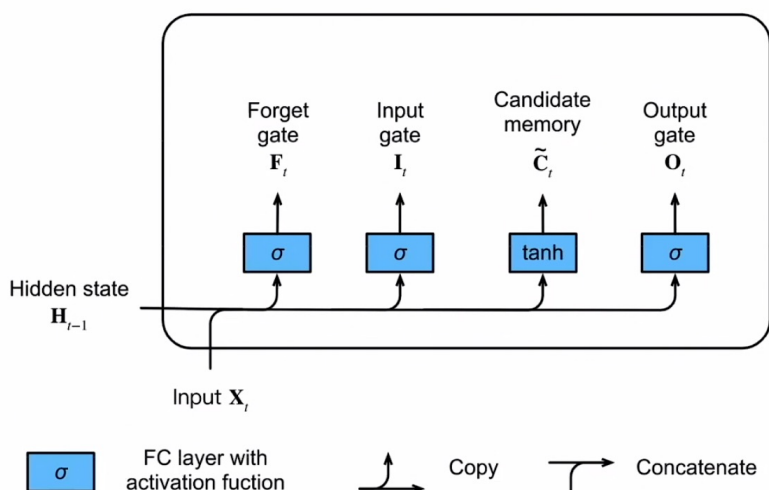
Forget gate $\mathbf{F}_t$

Input gate $\mathbf{I}_t$

Candidate memory $\tilde{\mathbf{C}}_t$

Output gate $\mathbf{O}_t$

$\sigma$

$\sigma$

tanh

$\sigma$

Hidden state $\mathbf{H}_{t-1}$

Input $\mathbf{X}_t$

$\sigma$

FC layer with activation fuction

Copy

Concatenate